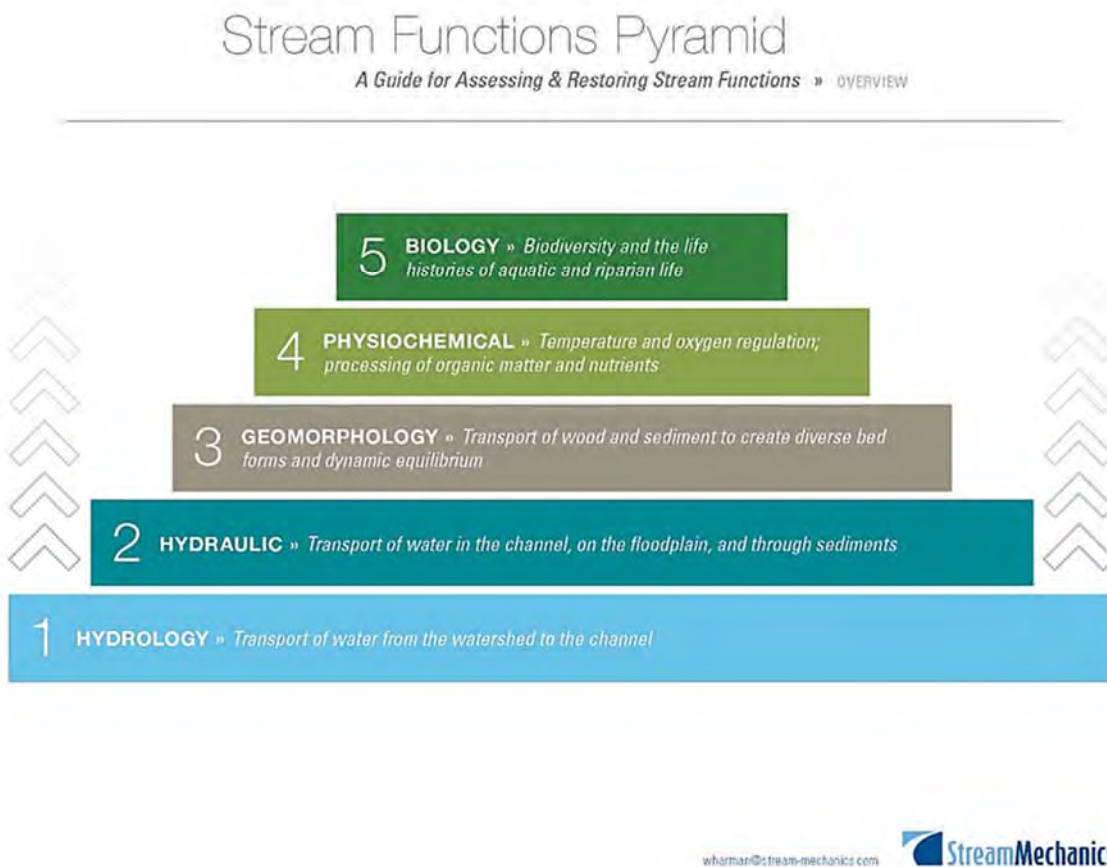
Stream Functions Pyramid

A Guide for Assessing & Restoring Stream Functions » OVERVIEW

5 BIOLOGY » Biodiversity and the life histories of aquatic and riparian life

4 PHYSIOCHEMICAL » Temperature and oxygen regulation; processing of organic matter and nutrients

3 GEOMORPHOLOGY » Transport of wood and sediment to create diverse bed forms and dynamic equilibrium

2 HYDRAULIC » Transport of water in the channel, on the floodplain, and through sediments

1 HYDROLOGY » Transport of water from the watershed to the channel

wharman@stream-mechanics.com

StreamMechanic